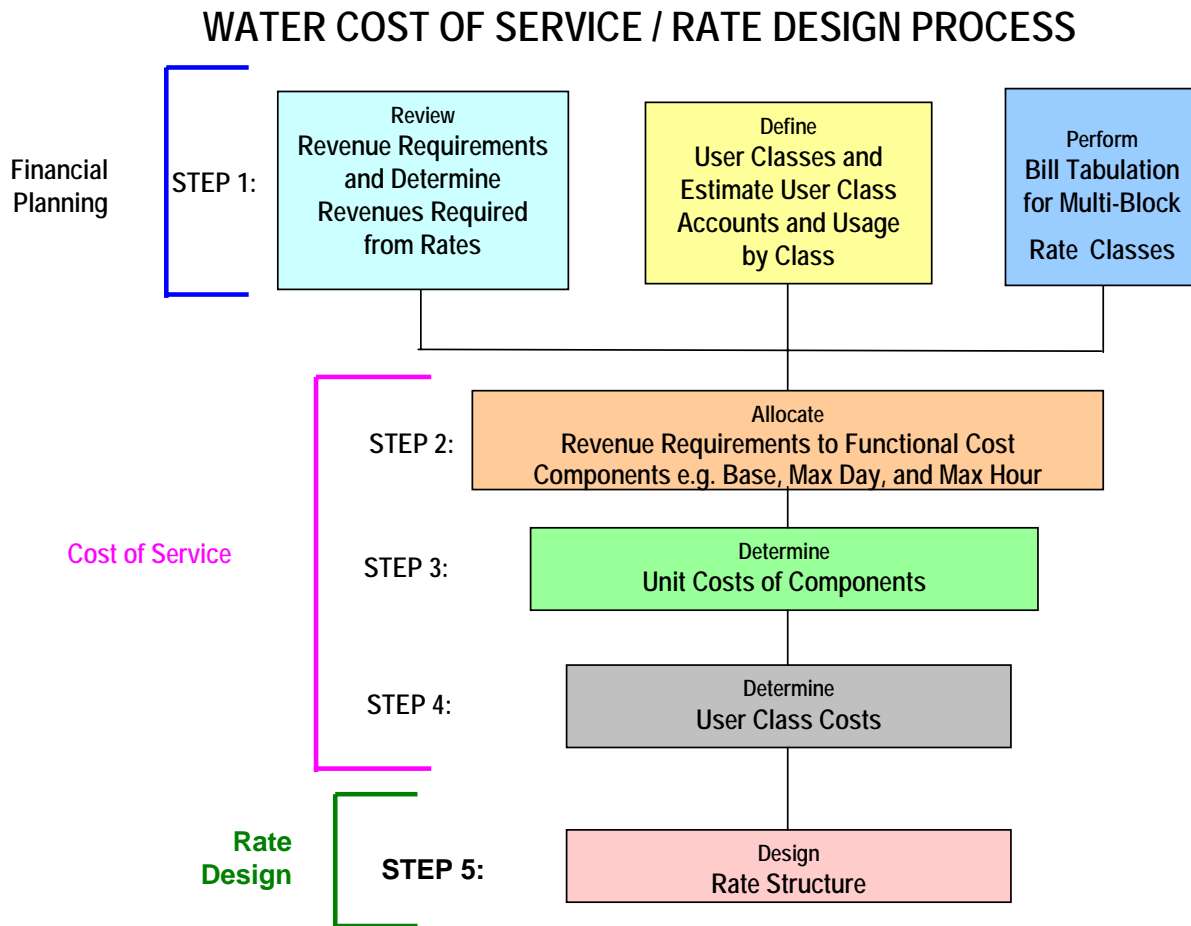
WATER COST OF SERVICE / RATE DESIGN PROCESS

Financial Planning

STEP 1:

Review
Revenue Requirements and Determine Revenues Required from Rates

Define
User Classes and Estimate User Class Accounts and Usage by Class

Perform
Bill Tabulation for Multi-Block Rate Classes

STEP 2:

Allocate
Revenue Requirements to Functional Cost Components e.g. Base, Max Day, and Max Hour

Cost of Service

STEP 3:

Determine
Unit Costs of Components

STEP 4:

Determine
User Class Costs

Rate Design

STEP 5:

Design
Rate Structure